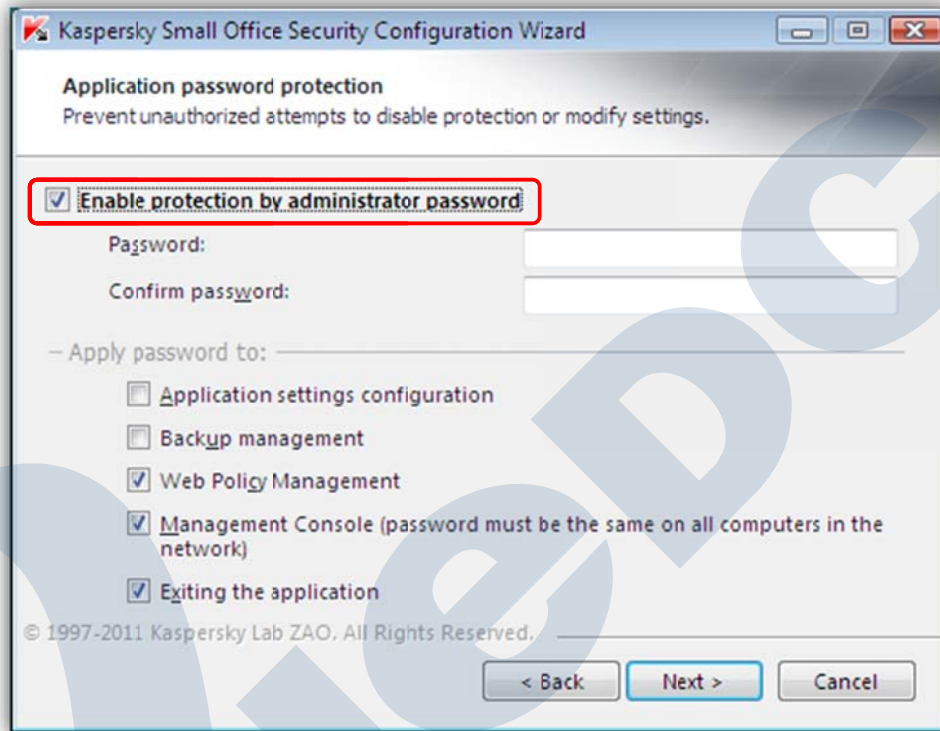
Kaspersky Small Office Security Configuration Wizard

Application password protection
Prevent unauthorized attempts to disable protection or modify settings.

Enable protection by administrator password

Password:

Confirm password:

Apply password to:

Application settings configuration

Backup management

Web Policy Management

Management Console (password must be the same on all computers in the network)

Exiting the application

© 1997-2011 Kaspersky Lab ZAO. All Rights Reserved.

< Back

Next >

Cancel